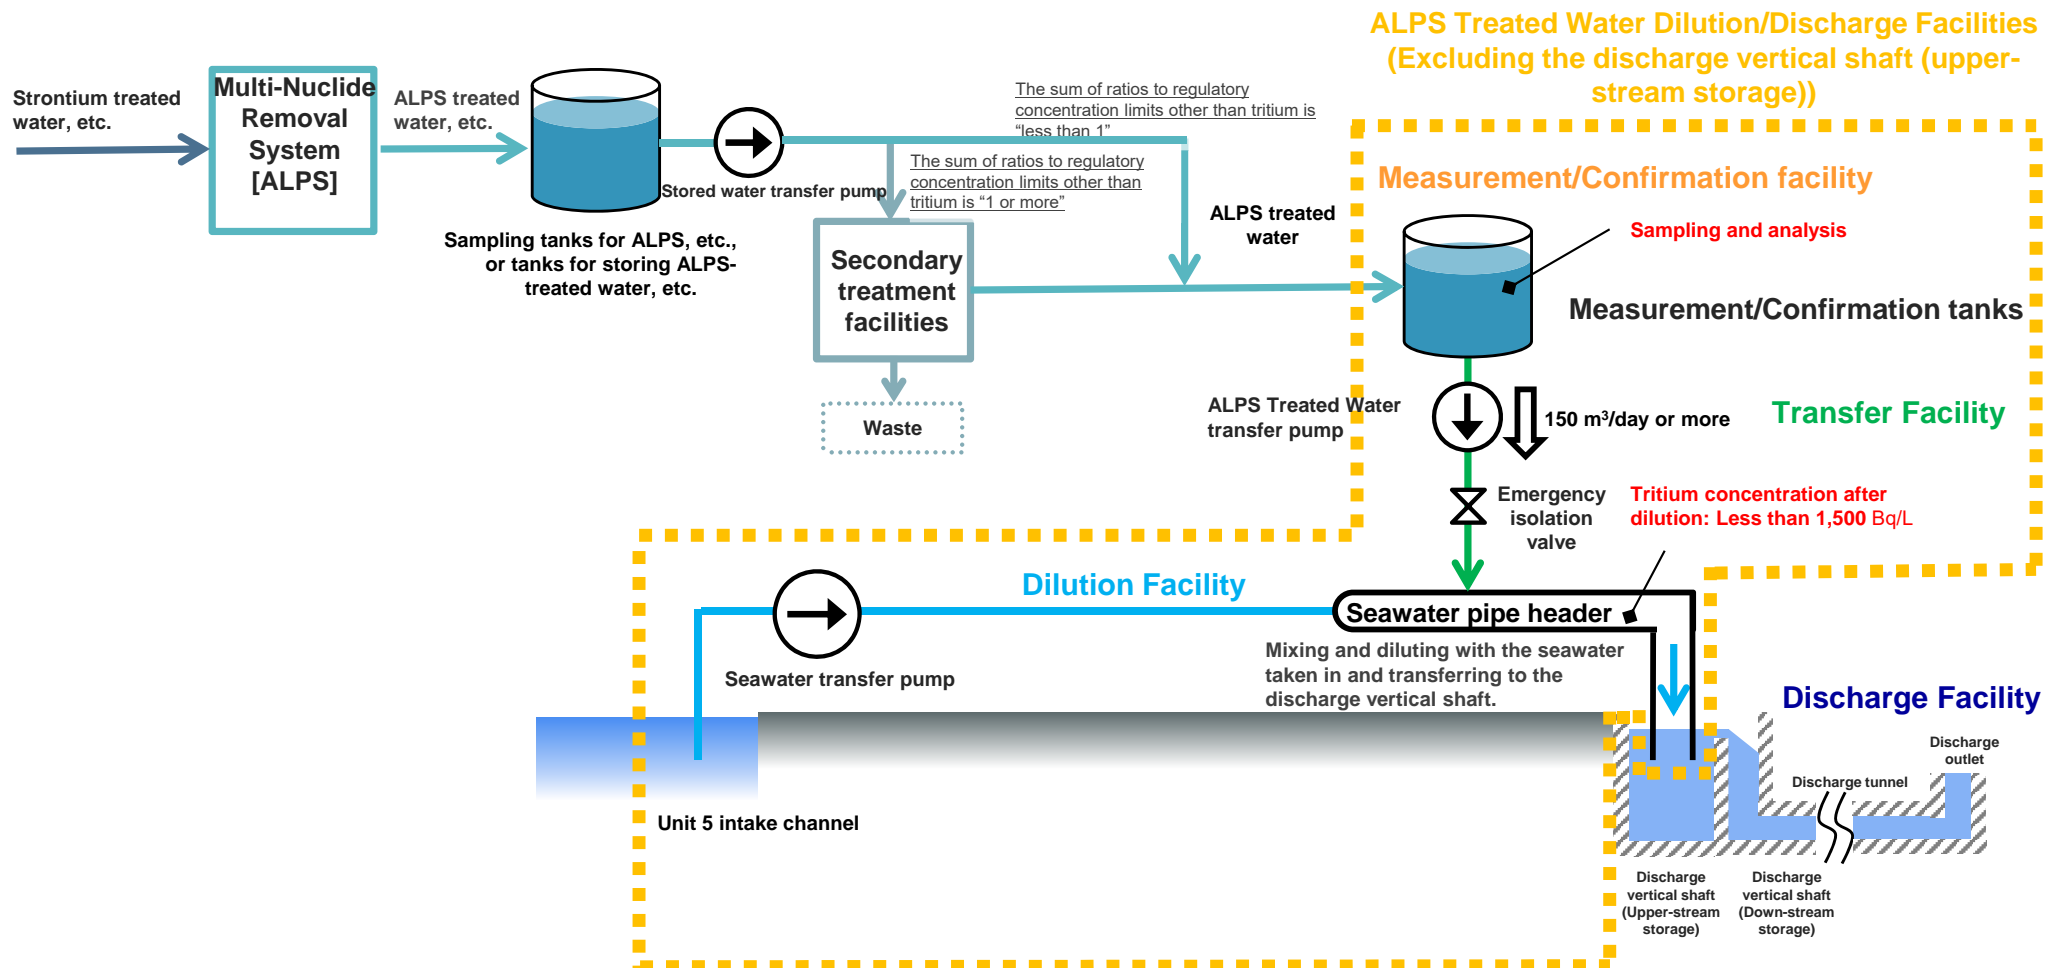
ALPS Treated Water Dilution/Discharge Facilities (Excluding the discharge vertical shaft (upper-stream storage))

Strontium treated water, etc.

Multi-Nuclide Removal System [ALPS]

ALPS treated water, etc.

Stored water transfer pump

Sampling tanks for ALPS, etc., or tanks for storing ALPS-treated water, etc.

The sum of ratios to regulatory concentration limits other than tritium is "less than 1"

The sum of ratios to regulatory concentration limits other than tritium is "1 or more"

Secondary treatment facilities

Waste

ALPS treated water

Measurement/Confirmation facility

Sampling and analysis

Measurement/Confirmation tanks

ALPS Treated Water transfer pump

150 m$^3$/day or more

Transfer Facility

Emergency isolation valve

Tritium concentration after dilution: Less than 1,500 Bq/L

Dilution Facility

Seawater pipe header

Seawater transfer pump

Mixing and diluting with the seawater taken in and transferring to the discharge vertical shaft.

Discharge Facility

Discharge outlet

Discharge tunnel

Unit 5 intake channel

Discharge vertical shaft (Upper-stream storage)

Discharge vertical shaft (Down-stream storage)